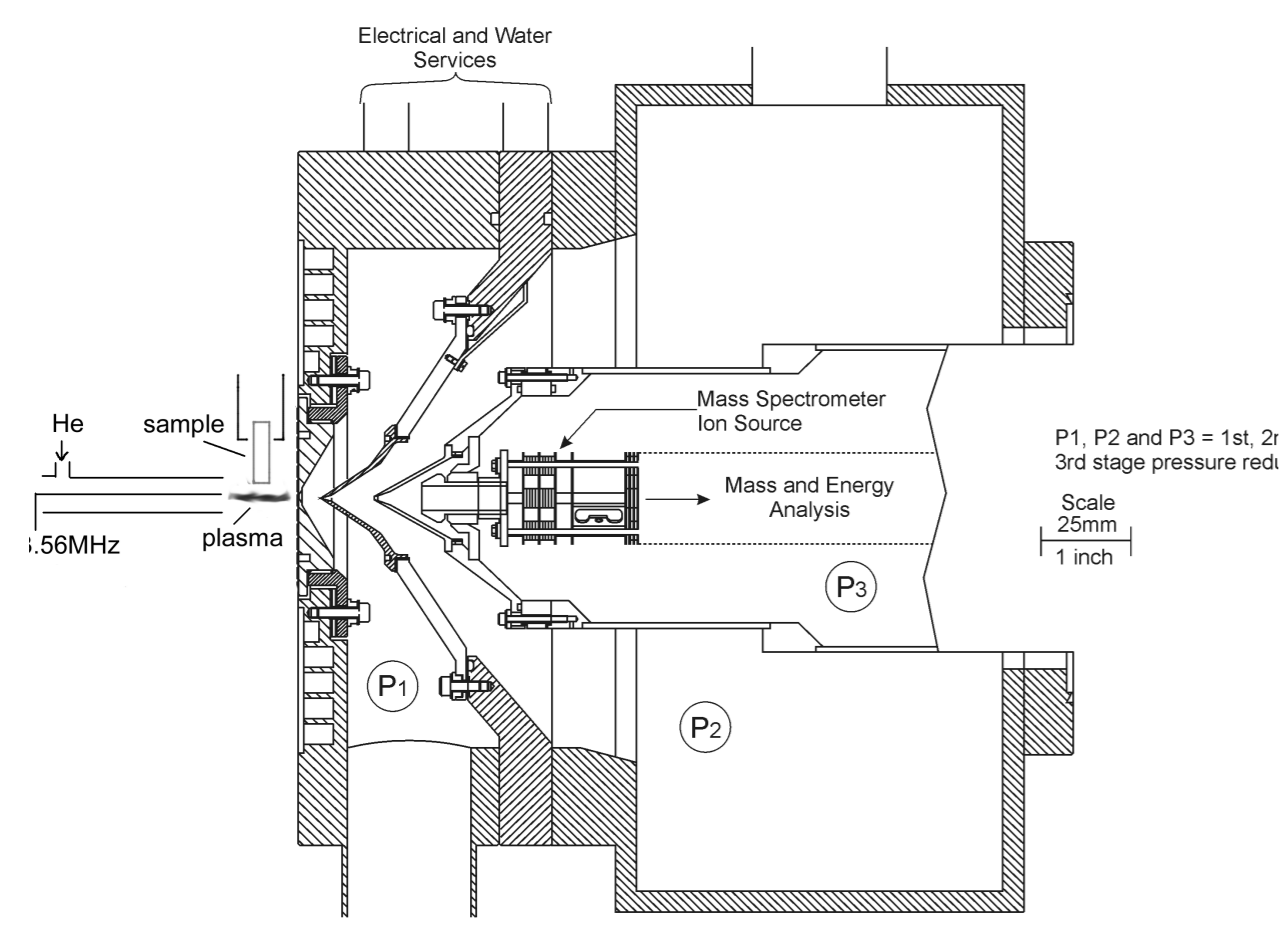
Electrical and Water Services

He

sample

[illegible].56MHz

plasma

Mass Spectrometer Ion Source

Mass and Energy Analysis

P1, P2 and P3 = 1st, 2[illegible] 3rd stage pressure red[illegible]

Scale
25mm
1 inch

$P_3$

$P_1$

$P_2$